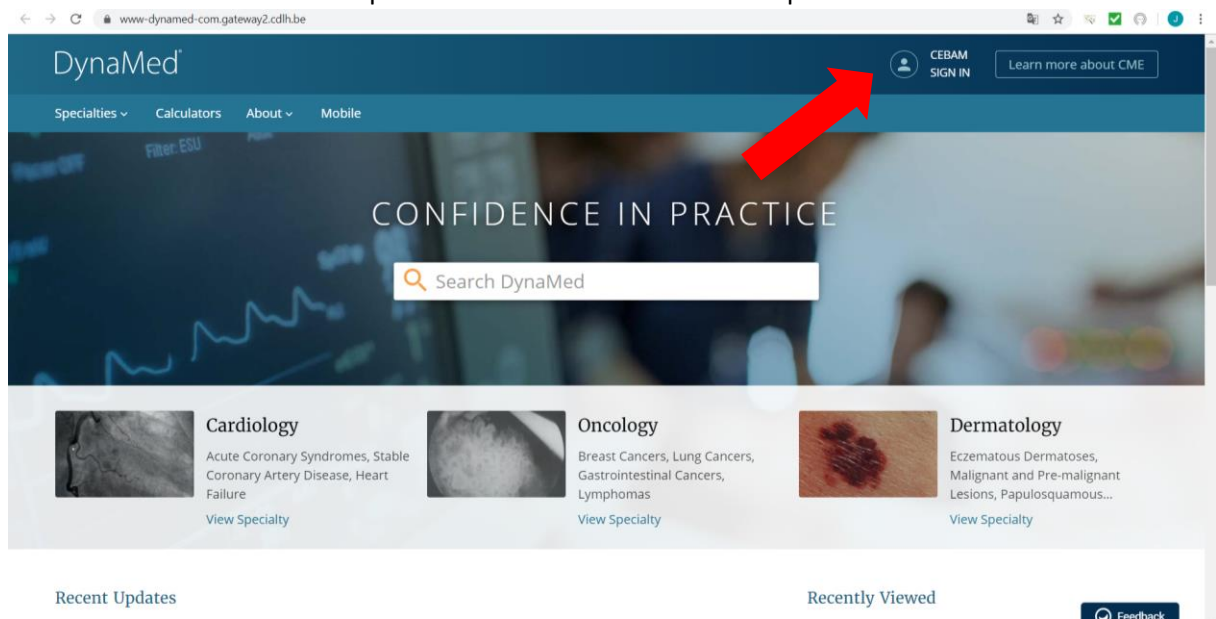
www-dynamed-com.gateway2.cdlh.be

DynaMed

CEBAM
SIGN IN

Learn more about CME

Specialties
Calculators
About
Mobile

Filter: ESU

CONFIDENCE IN PRACTICE

Search DynaMed

Cardiology
Acute Coronary Syndromes, Stable Coronary Artery Disease, Heart Failure
View Specialty

Oncology
Breast Cancers, Lung Cancers, Gastrointestinal Cancers, Lymphomas
View Specialty

Dermatology
Eczematous Dermatoses, Malignant and Pre-malignant Lesions, Papulosquamous...
View Specialty

Recent Updates

Recently Viewed

Feedback